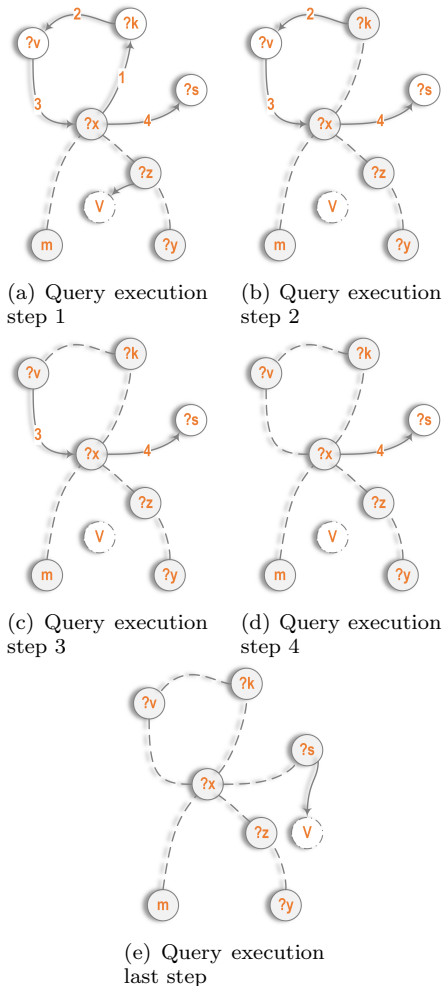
2
?k
?v
1
3
?s
?x
4
?z
V
m
?y

(a) Query execution step 1

2
?k
?v
3
?s
?x
4
?z
V
m
?y

(b) Query execution step 2

?k
?v
3
?s
?x
4
?z
V
m
?y

(c) Query execution step 3

?k
?v
?s
?x
4
?z
V
m
?y

(d) Query execution step 4

?k
?v
?s
?x
?z
V
m
?y

(e) Query execution last step